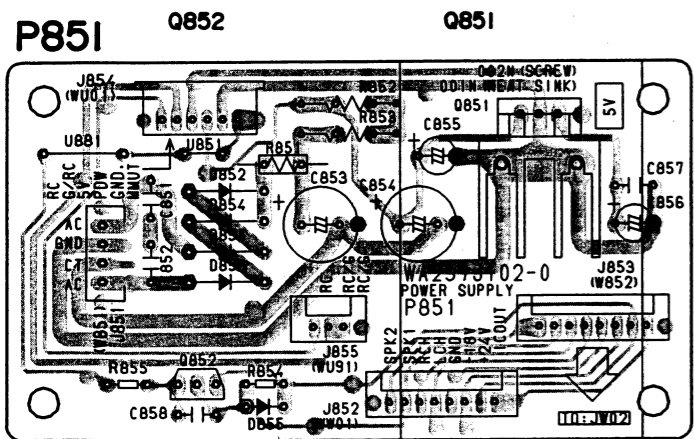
P851
Q852
Q851
J854
(WU01)
U881
U851
R852
R853
002N(SCREW)
Q851
ODIN HEAT SINK
5V
C855
C857
C856
RC
G/RC
PDW
GND
MMUT
R85
D852
D854
D85
D85
C853
C854
C85
852
AC
GND
CT
AC
J851
(W861)
WA2373T02-0
POWER SUPPLY
P851
J853
(W852)
R855
Q852
R854
C858
D855
J855
(WU91)
J852
(W01)
SPK2
SPK1
LCH
RCH
GND
-18V
+24V
ICOUT
TO:JV02